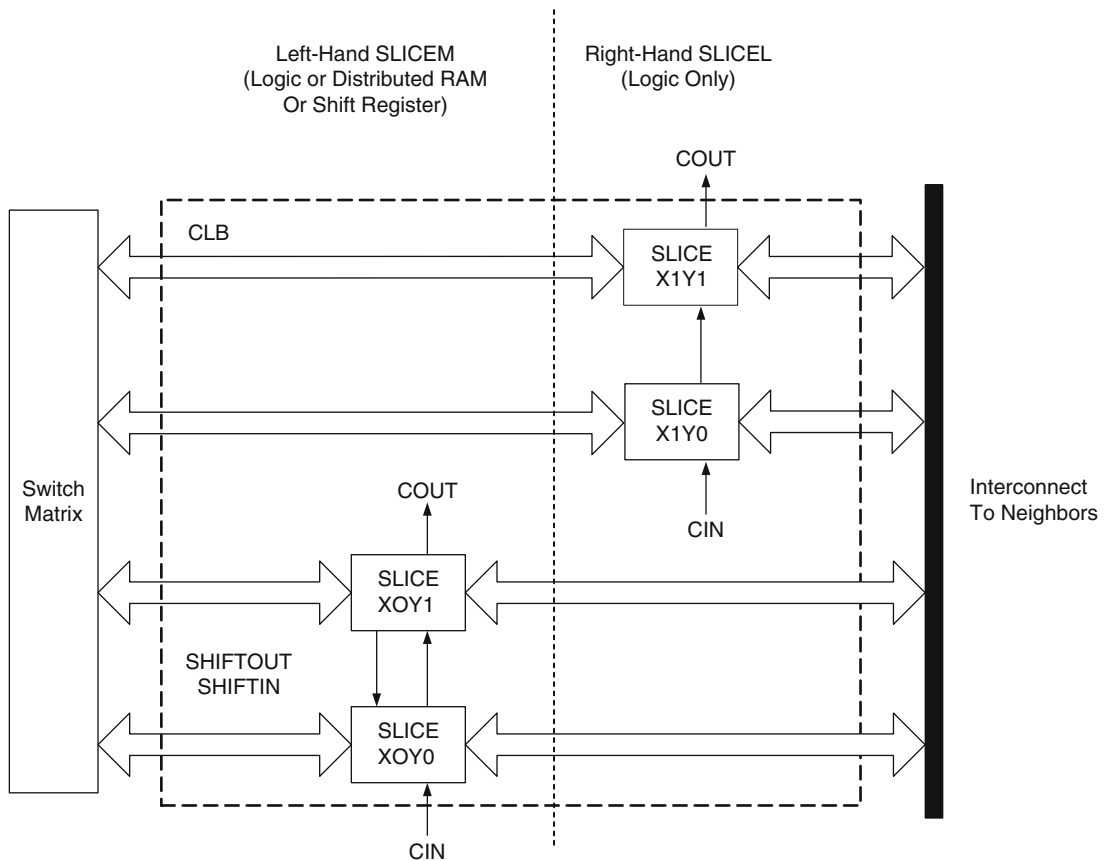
Left-Hand SLICEM
(Logic or Distributed RAM
Or Shift Register)

Right-Hand SLICEL
(Logic Only)

COUT

CLB

SLICE
X1Y1

SLICE
X1Y0

Switch
Matrix

COUT

CIN

Interconnect
To Neighbors

SLICE
XOY1

SHIFTOUT
SHIFTIN

SLICE
XOY0

CIN